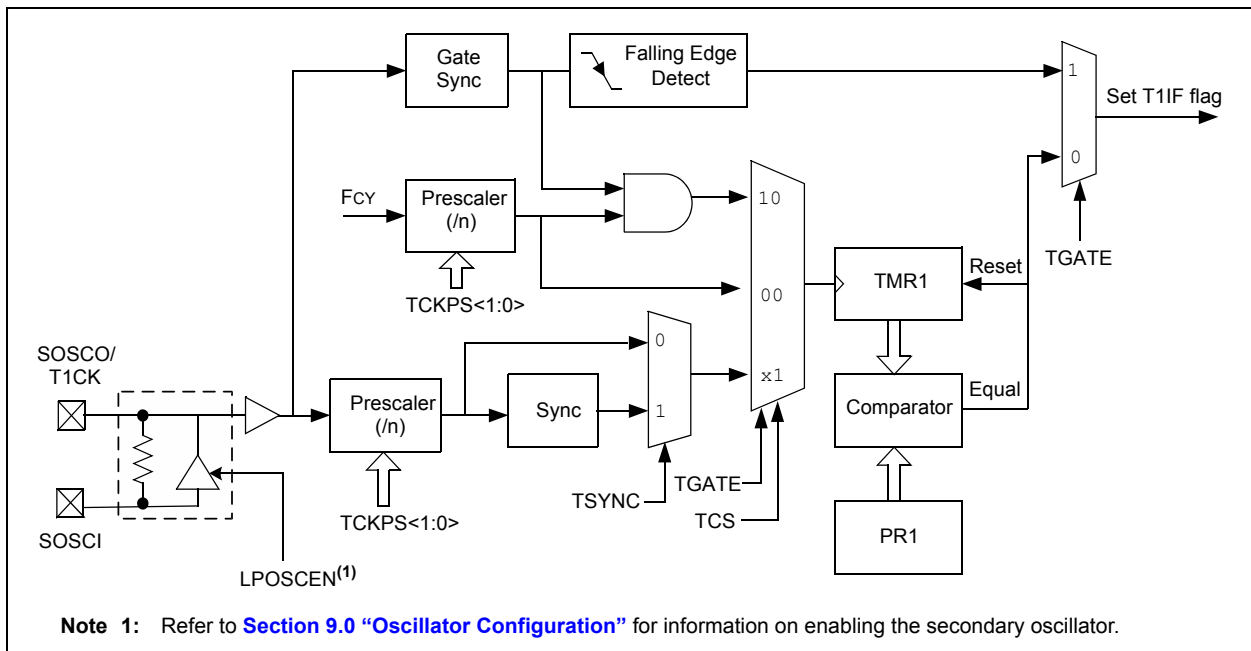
Gate Sync

Falling Edge Detect

1

Set T1IF flag

0

FCY

Prescaler (/n)

10

TCKPS<1:0>

TGATE

Reset

00

TMR1

0

SOSCO/ T1CK

x1

Equal

Prescaler (/n)

Sync

1

Comparator

SOSCI

TCKPS<1:0>

TSYNC

TGATE

TCS

PR1

LPOSCEN$^{(1)}$

Note 1: Refer to Section 9.0 “Oscillator Configuration” for information on enabling the secondary oscillator.